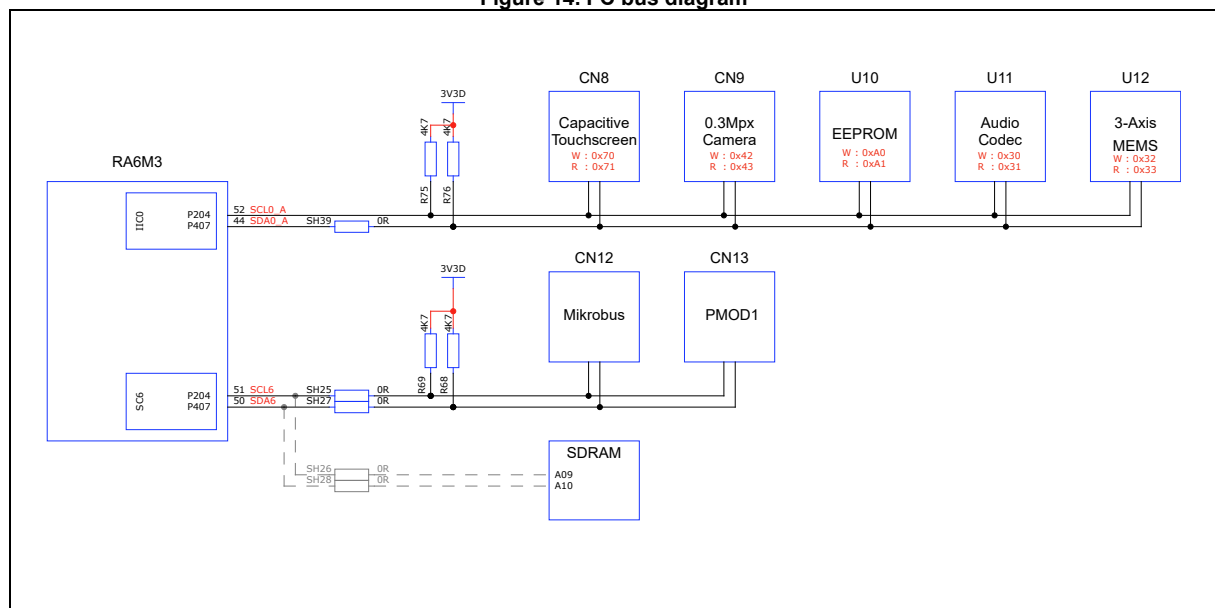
Figure 14. I²C bus diagram

RA6M3

IIC0
P204
P407

52 SCL0_A
44 SDA0_A

SH39
0R

3V3D
4K7
4K7
R75
R76

CN8
Capacitive Touchscreen
W : 0x70
R : 0x71

CN9
0.3Mpx Camera
W : 0x42
R : 0x43

U10
EEPROM
W : 0xA0
R : 0xA1

U11
Audio Codec
W : 0x30
R : 0x31

U12
3-Axis MEMS
W : 0x32
R : 0x33

3V3D
4K7
4K7
R69
R68

CN12
Mikrobus

CN13
PMOD1

SC6
P204
P407

51 SCL6
50 SDA6

SH25
0R
SH27
0R

SH26
0R
SH28
0R

SDRAM
A09
A10